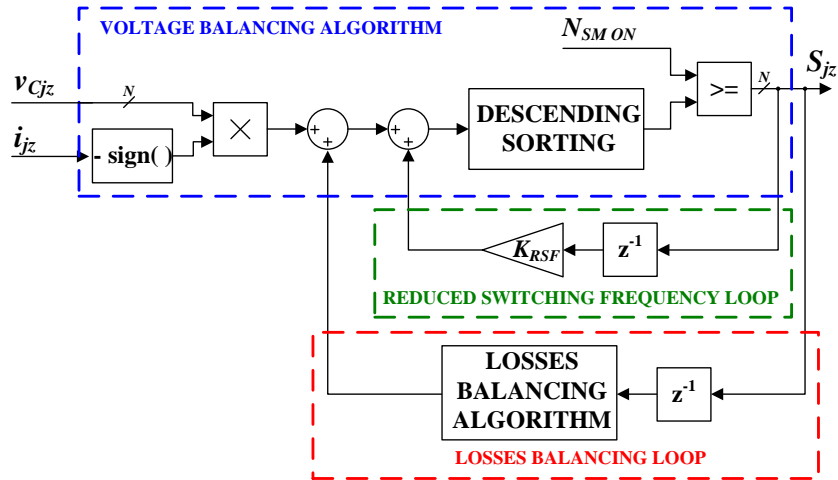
VOLTAGE BALANCING ALGORITHM

$N_{SM\ ON}$

$v_{Cjz}$

N

$i_{jz}$

- sign( )

$\times$

+

+

+

+

DESCENDING SORTING

>=

N

$S_{jz}$

$K_{RSF}$

$z^{-1}$

REDUCED SWITCHING FREQUENCY LOOP

LOSSES BALANCING ALGORITHM

$z^{-1}$

LOSSES BALANCING LOOP